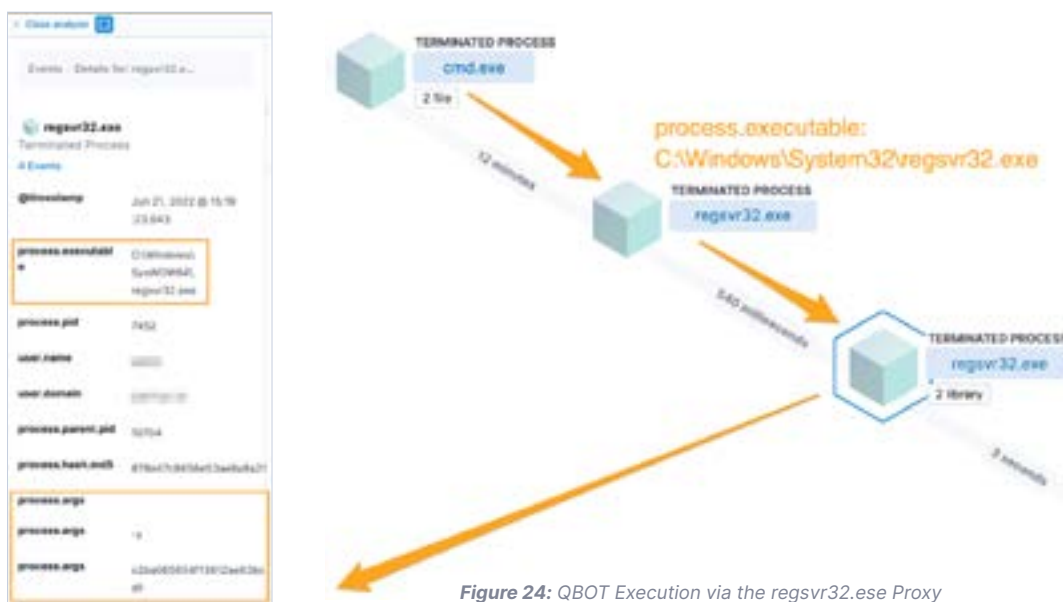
< Close analyzer

Events · Details for: regsvr32.e...

regsvr32.exe
Terminated Process
4 Events

| | |
|---|---|
| @timestamp | Jun 21, 2022 @ 15:19:23.643 |
| process.executable | C:\Windows\SysWOW64\regsvr32.exe |
| process.pid | 7452 |
| user.name | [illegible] |
| user.domain | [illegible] |
| process.parent.pid | 10704 |
| process.hash.md5 | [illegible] |
| process.args | |
| process.args | -s |
| process.args | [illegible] |

TERMINATED PROCESS
cmd.exe
2 file

12 minutes

process.executable:
C:\Windows\System32\regsvr32.exe

TERMINATED PROCESS
regsvr32.exe

540 milliseconds

TERMINATED PROCESS
regsvr32.exe
2 library

3 seconds

Figure 24: QBOT Execution via the regsvr32.ese Proxy